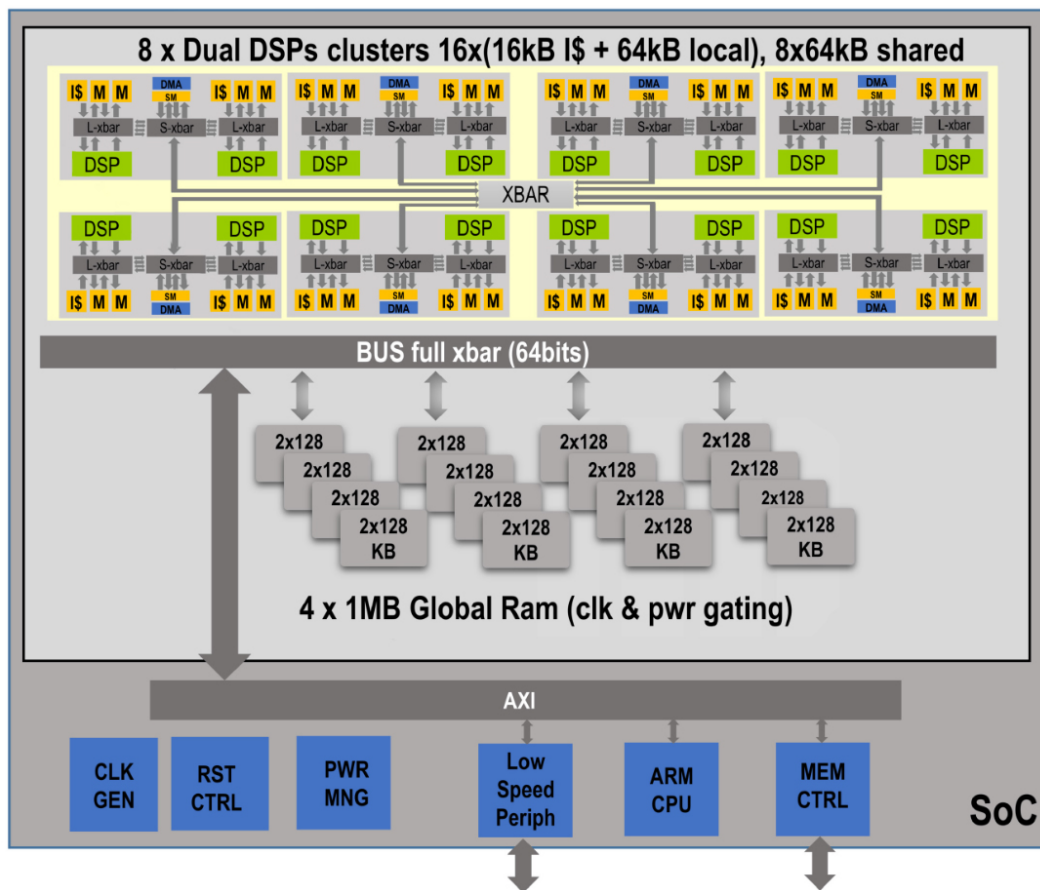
8 x Dual DSPs clusters 16x(16kB I$ + 64kB local), 8x64kB shared

I$ M M DMA SM I$ M M L-xbar S-xbar L-xbar DSP DSP

I$ M M DMA SM I$ M M L-xbar S-xbar L-xbar DSP DSP

I$ M M DMA SM I$ M M L-xbar S-xbar L-xbar DSP DSP

I$ M M DMA SM I$ M M L-xbar S-xbar L-xbar DSP DSP

XBAR

DSP DSP L-xbar S-xbar L-xbar I$ M M SM DMA I$ M M

DSP DSP L-xbar S-xbar L-xbar I$ M M SM DMA I$ M M

DSP DSP L-xbar S-xbar L-xbar I$ M M SM DMA I$ M M

DSP DSP L-xbar S-xbar L-xbar I$ M M SM DMA I$ M M

BUS full xbar (64bits)

2x128 2x128 2x128 2x128 KB

2x128 2x128 2x128 2x128 KB

2x128 2x128 2x128 2x128 KB

2x128 2x128 2x128 2x128 KB

4 x 1MB Global Ram (clk & pwr gating)

AXI

CLK GEN

RST CTRL

PWR MNG

Low Speed Periph

ARM CPU

MEM CTRL

SoC